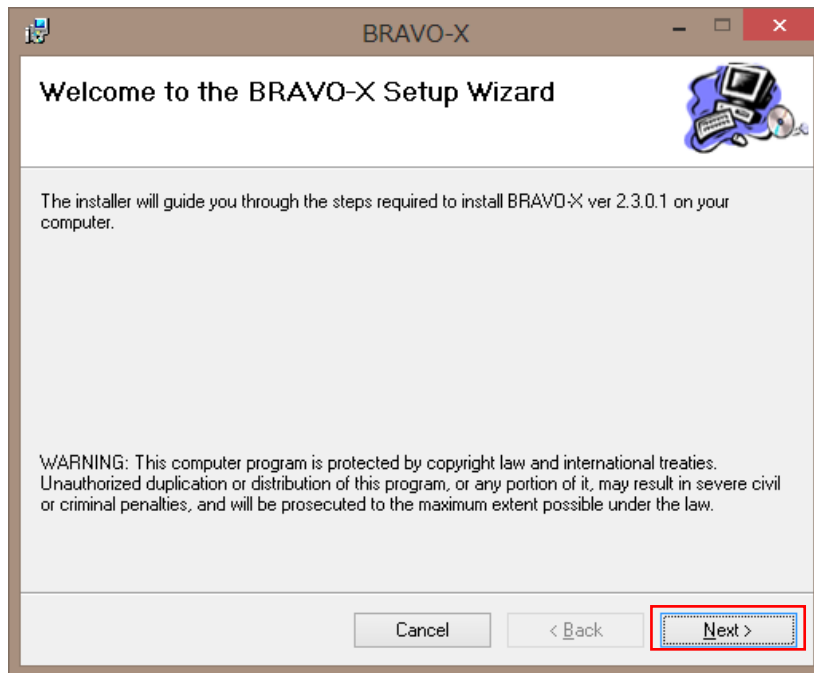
BRAVO-X

Welcome to the BRAVO-X Setup Wizard

The installer will guide you through the steps required to install BRAVO-X ver 2.3.0.1 on your computer.

WARNING: This computer program is protected by copyright law and international treaties. Unauthorized duplication or distribution of this program, or any portion of it, may result in severe civil or criminal penalties, and will be prosecuted to the maximum extent possible under the law.

Cancel
< Back
Next >